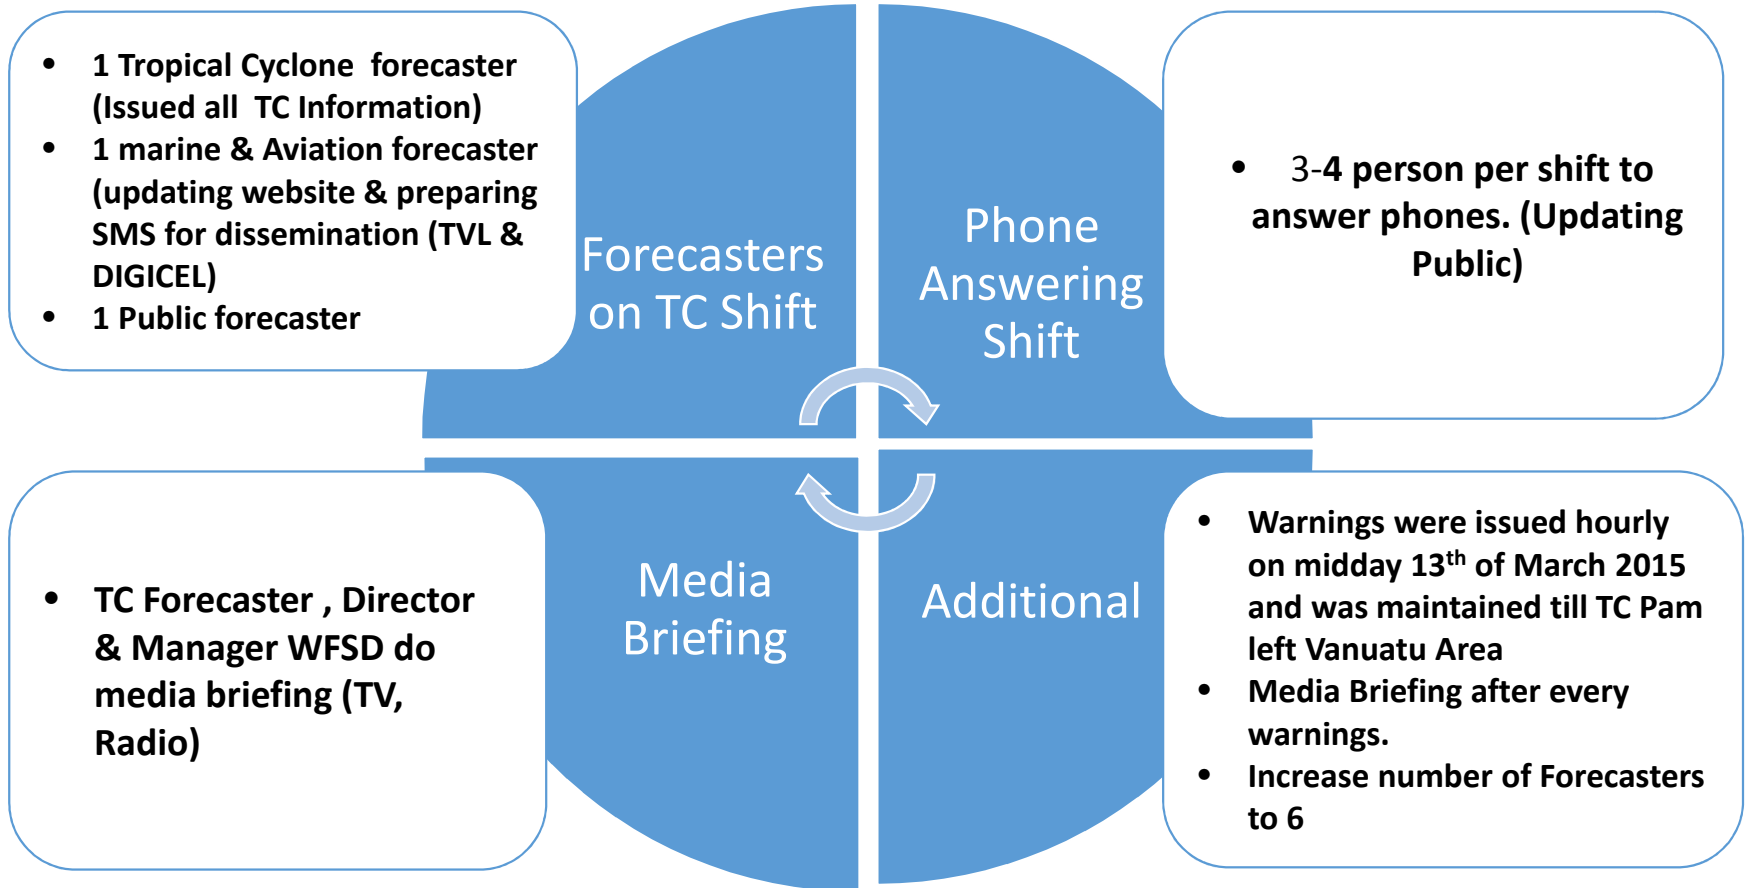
- 1 Tropical Cyclone forecaster (Issued all TC Information)
- 1 marine & Aviation forecaster (updating website & preparing SMS for dissemination (TVL & DIGICEL)
- 1 Public forecaster

Forecasters on TC Shift

Phone Answering Shift

- 3-4 person per shift to answer phones. (Updating Public)

- TC Forecaster , Director & Manager WFSD do media briefing (TV, Radio)

Media Briefing

Additional

- Warnings were issued hourly on midday 13$^{th}$ of March 2015 and was maintained till TC Pam left Vanuatu Area
- Media Briefing after every warnings.
- Increase number of Forecasters to 6